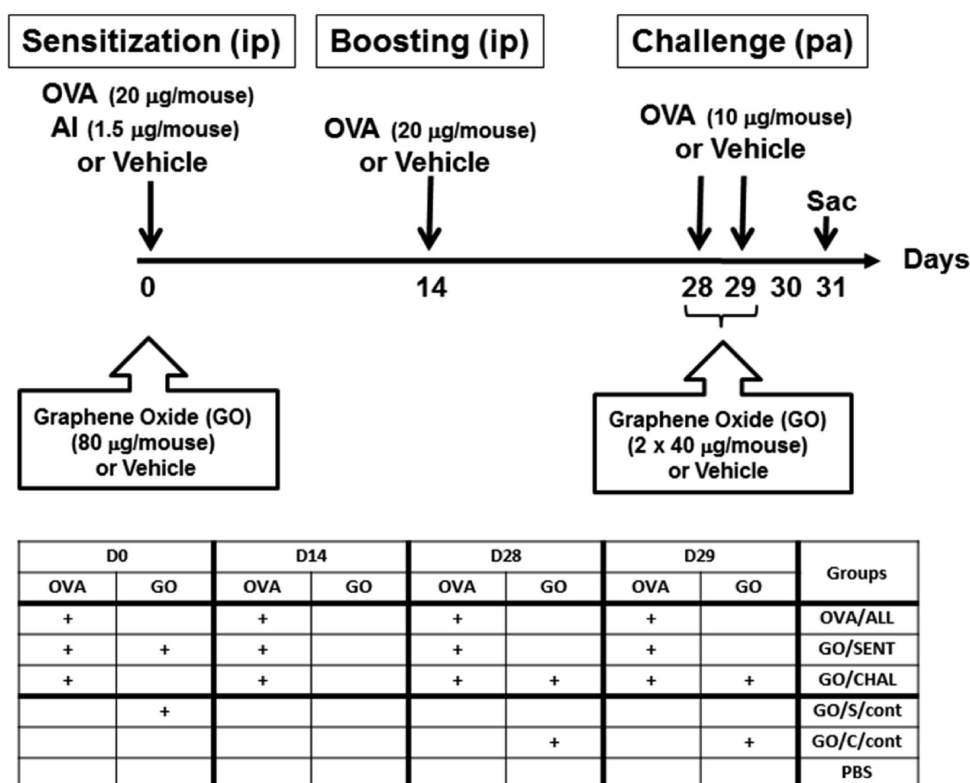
Sensitization (ip)

Boosting (ip)

Challenge (pa)

OVA (20 μg/mouse)
Al (1.5 μg/mouse)
or Vehicle

OVA (20 μg/mouse)
or Vehicle

OVA (10 μg/mouse)
or Vehicle

Sac

Days

0

14

28 29 30 31

Graphene Oxide (GO)
(80 μg/mouse)
or Vehicle

Graphene Oxide (GO)
(2 x 40 μg/mouse)
or Vehicle

| D0 | | D14 | | D28 | | D29 | | Groups |
|---|---|---|---|---|---|---|---|---|
| OVA | GO | OVA | GO | OVA | GO | OVA | GO | |
| + | | + | | + | | + | | OVA/ALL |
| + | + | + | | + | | + | | GO/SENT |
| + | | + | | + | + | + | + | GO/CHAL |
| | + | | | | | | | GO/S/cont |
| | | | | | + | | + | GO/C/cont |
| | | | | | | | | PBS |